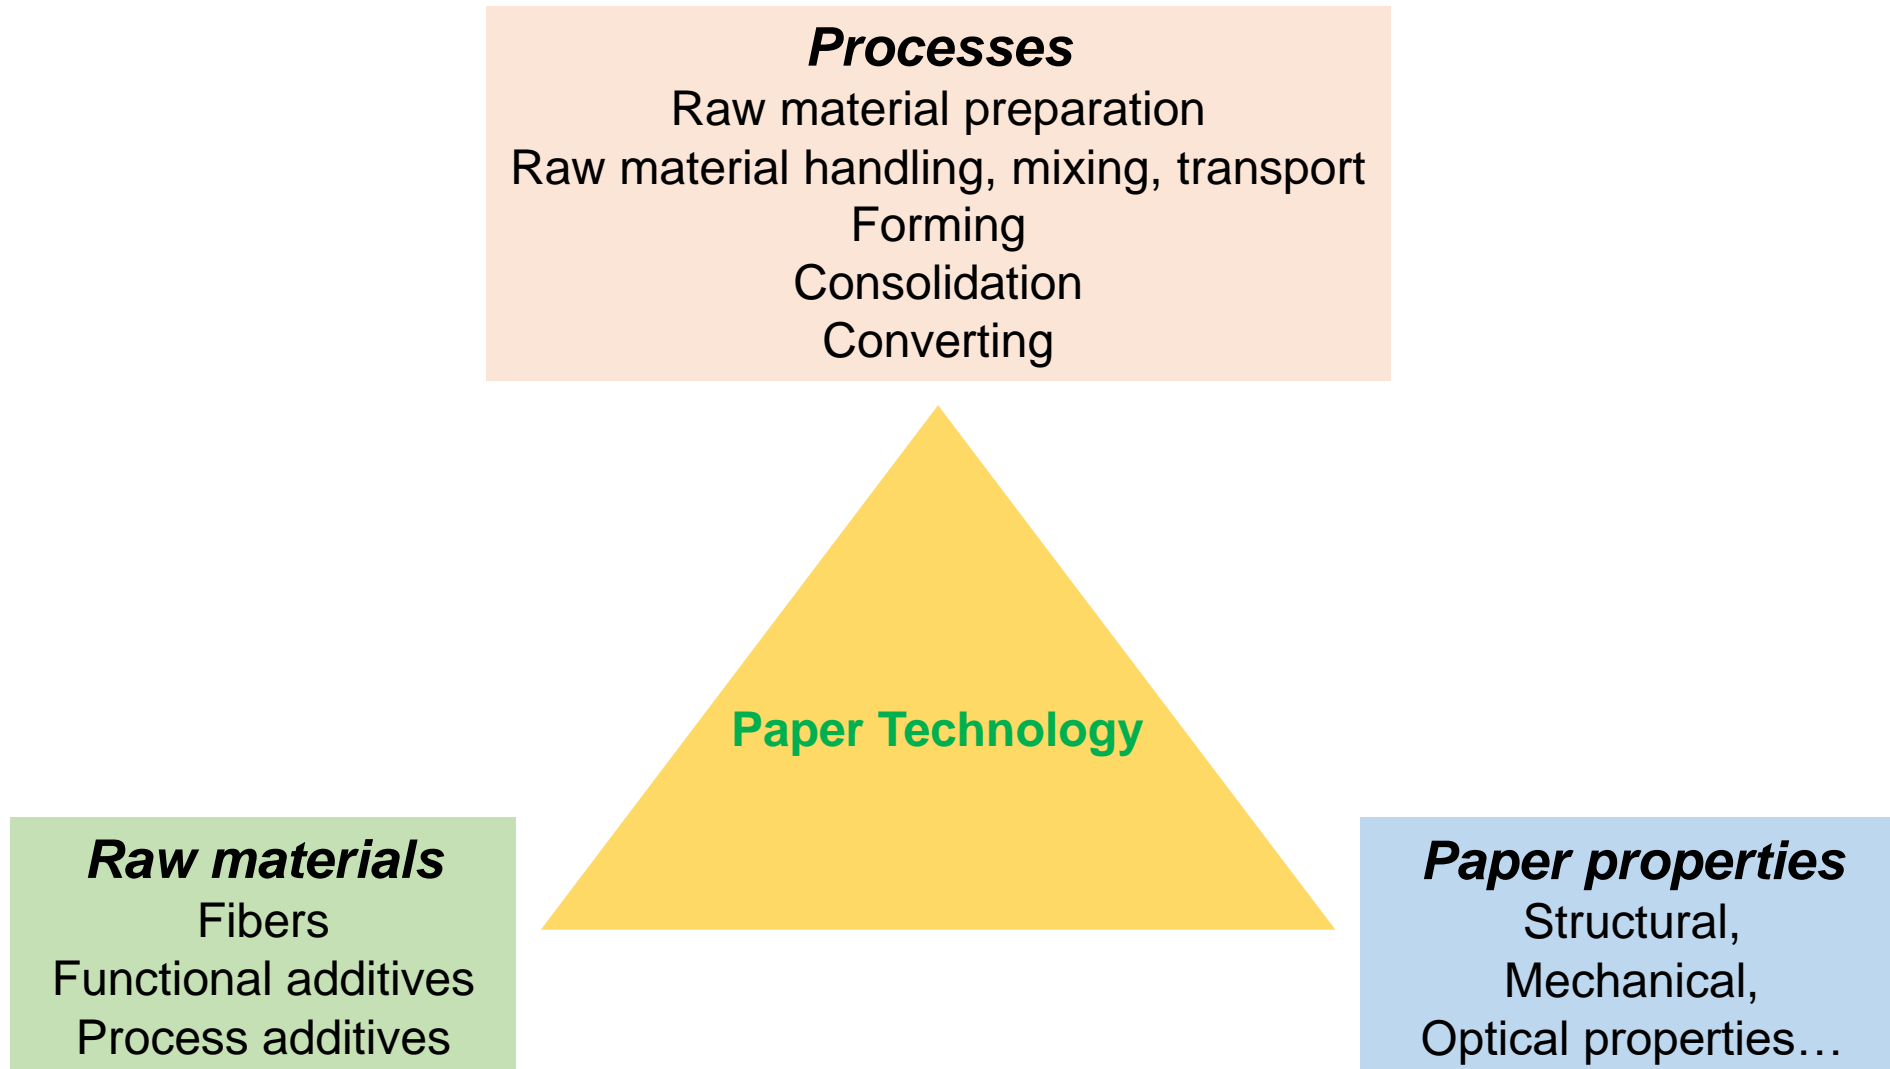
Processes
Raw material preparation
Raw material handling, mixing, transport
Forming
Consolidation
Converting

Paper Technology

Raw materials
Fibers
Functional additives
Process additives

Paper properties
Structural,
Mechanical,
Optical properties…